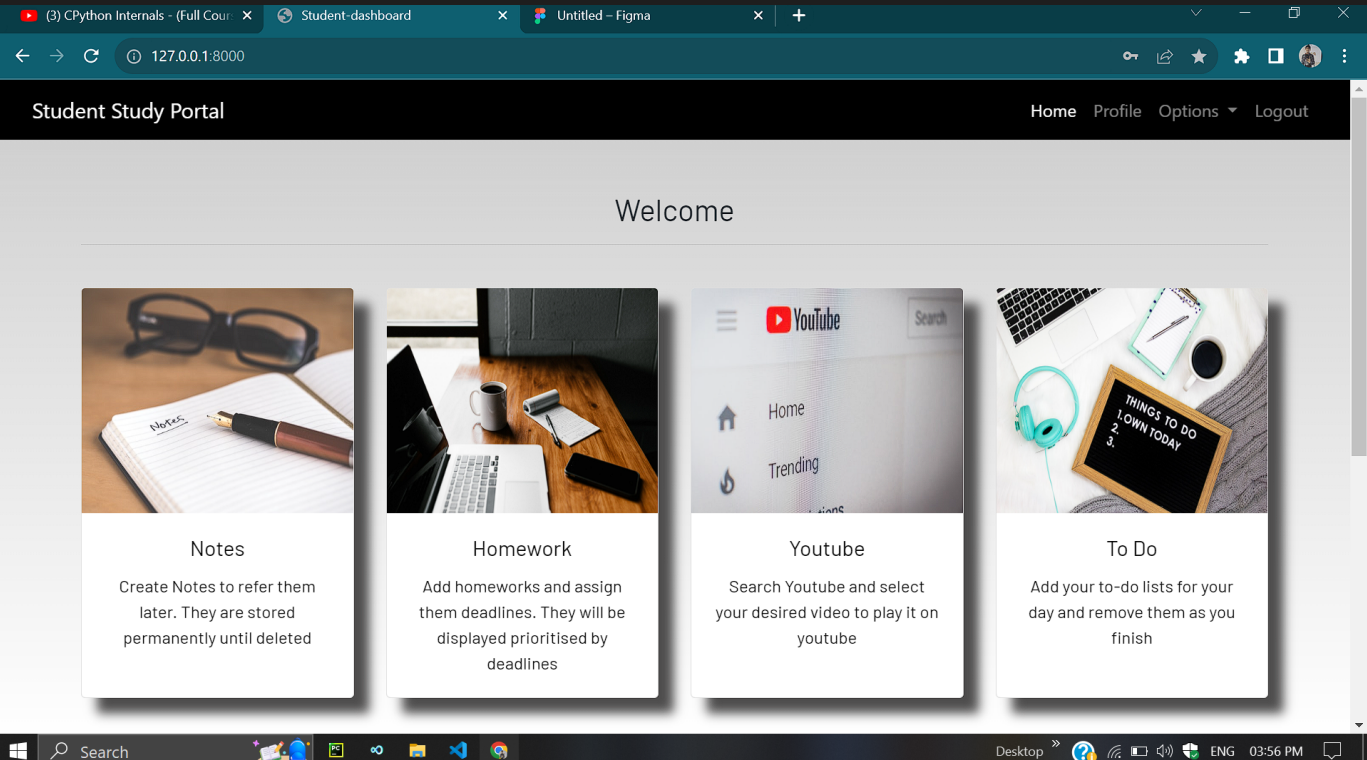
(3) CPython Internals - (Full Cours
Student-dashboard
Untitled – Figma

127.0.0.1:8000

Student Study Portal

Home Profile Options Logout

Welcome

Notes

YouTube
Search
Home
Trending

THINGS TO DO
1. OWN TODAY
2.
3.

Notes
Create Notes to refer them later. They are stored permanently until deleted

Homework
Add homeworks and assign them deadlines. They will be displayed prioritised by deadlines

Youtube
Search Youtube and select your desired video to play it on youtube

To Do
Add your to-do lists for your day and remove them as you finish

Search
Desktop
ENG
03:56 PM